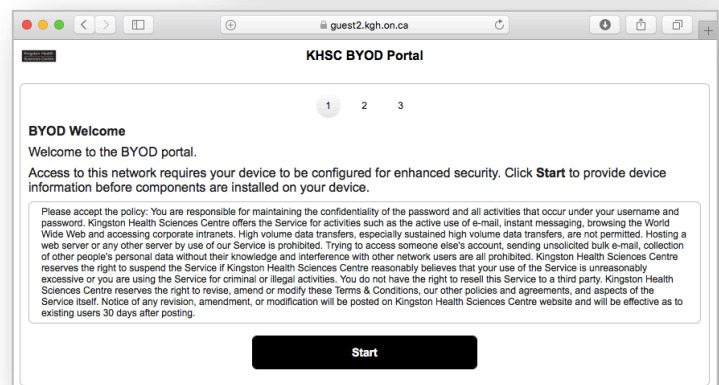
guest2.kgh.on.ca

Kingston Health Sciences Centre

KHSC BYOD Portal

1 2 3

BYOD Welcome

Welcome to the BYOD portal.

Access to this network requires your device to be configured for enhanced security. Click **Start** to provide device information before components are installed on your device.

Please accept the policy: You are responsible for maintaining the confidentiality of the password and all activities that occur under your username and password. Kingston Health Sciences Centre offers the Service for activities such as the active use of e-mail, instant messaging, browsing the World Wide Web and accessing corporate intranets. High volume data transfers, especially sustained high volume data transfers, are not permitted. Hosting a web server or any other server by use of our Service is prohibited. Trying to access someone else's account, sending unsolicited bulk e-mail, collection of other people's personal data without their knowledge and interference with other network users are all prohibited. Kingston Health Sciences Centre reserves the right to suspend the Service if Kingston Health Sciences Centre reasonably believes that your use of the Service is unreasonably excessive or you are using the Service for criminal or illegal activities. You do not have the right to resell this Service to a third party. Kingston Health Sciences Centre reserves the right to revise, amend or modify these Terms & Conditions, our other policies and agreements, and aspects of the Service itself. Notice of any revision, amendment, or modification will be posted on Kingston Health Sciences Centre website and will be effective as to existing users 30 days after posting.

Start